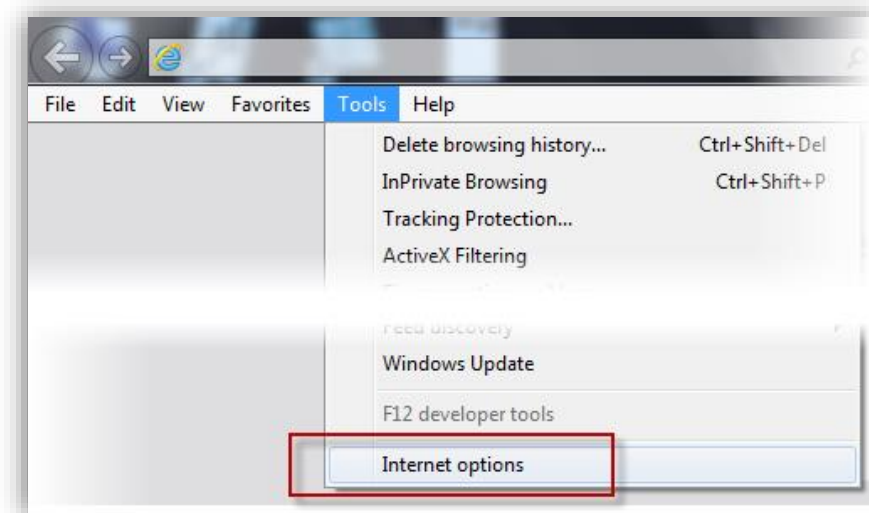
File Edit View Favorites Tools Help

Delete browsing history... Ctrl+Shift+Del
InPrivate Browsing Ctrl+Shift+P
Tracking Protection...
ActiveX Filtering
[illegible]
Feed discovery
Windows Update
F12 developer tools
Internet options